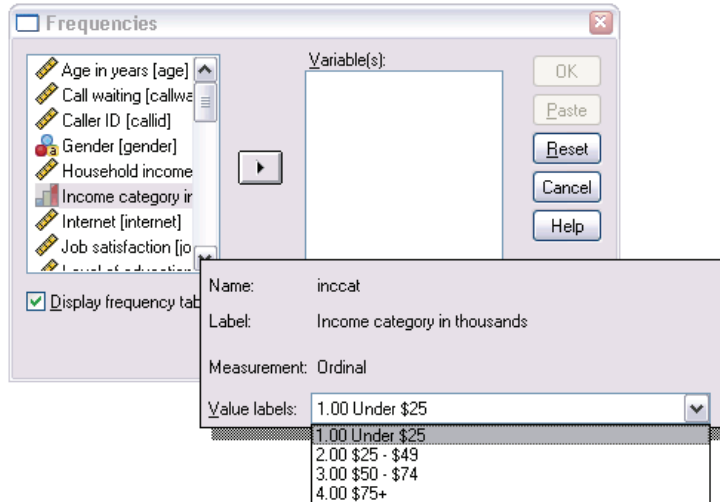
Frequencies

Age in years [age]
Call waiting [callwa
Caller ID [callid]
Gender [gender]
Household income
Income category ir
Internet [internet]
Job satisfaction [jo
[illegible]

Variable(s):

OK
Paste
Reset
Cancel
Help

Display frequency tab

Name: inccat
Label: Income category in thousands
Measurement: Ordinal
Value labels: 1.00 Under $25

1.00 Under $25
2.00 $25 - $49
3.00 $50 - $74
4.00 $75+